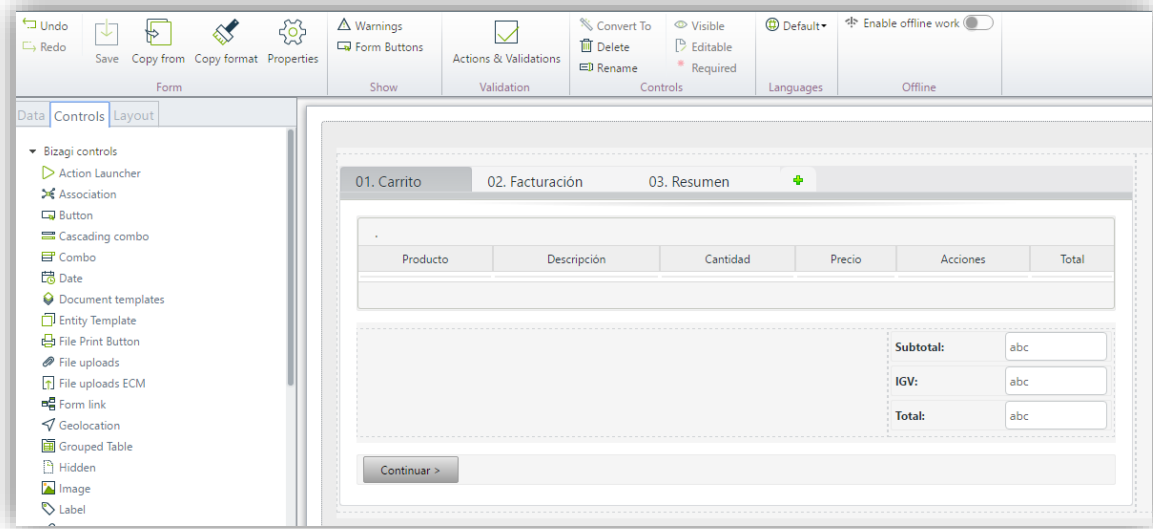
Undo
Redo
Save Copy from Copy format Properties
Form
Warnings
Form Buttons
Show
Actions & Validations
Validation
Convert To
Delete
Rename
Visible
Editable
Required
Controls
Default
Languages
Enable offline work
Offline

Data Controls Layout

Bizagi controls
Action Launcher
Association
Button
Cascading combo
Combo
Date
Document templates
Entity Template
File Print Button
File uploads
File uploads ECM
Form link
Geolocation
Grouped Table
Hidden
Image
Label

01. Carrito 02. Facturación 03. Resumen

| Producto | Descripción | Cantidad | Precio | Acciones | Total |
|---|---|---|---|---|---|

| Subtotal: | abc |
|---|---|
| IGV: | abc |
| Total: | abc |

Continuar >